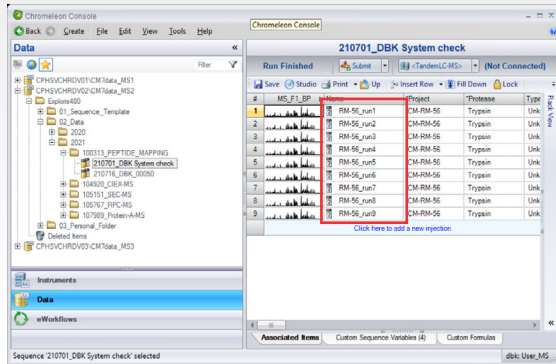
Chromeleon Console

Chromeleon Console

Back Create File Edit View Tools Help

Data

Filter

CPHSVCHRDV01\CM7data_MS1
CPHSVCHRDV02\CM7data_MS2
Explorıs480
01_Sequence_Template
02_Data
2020
2021
100313_PEPTIDE_MAPPING
210701_DBK System check
210716_DBK_00050
104920_CIEX-MS
105151_SEC-MS
105767_RPC-MS
107989_Protein-A-MS
03_Personal_Folder
Deleted Items
CPHSVCHRDV03\CM7data_MS3

Instruments
Data
eWorkflows

210701_DBK System check

Run Finished
Submit
<TandemLC-MS>
(Not Connected)

Save Studio Print Up Insert Row Fill Down Lock

| # | MS_F1_BP | Name | Project | *Protease | Type |
|---|---|---|---|---|---|
| 1 | | RM-56_run1 | CM-RM-56 | Trypsin | Unk |
| 2 | | RM-56_run2 | CM-RM-56 | Trypsin | Unk |
| 3 | | RM-56_run3 | CM-RM-56 | Trypsin | Unk |
| 4 | | RM-56_run4 | CM-RM-56 | Trypsin | Unk |
| 5 | | RM-56_run5 | CM-RM-56 | Trypsin | Unk |
| 6 | | RM-56_run6 | CM-RM-56 | Trypsin | Unk |
| 7 | | RM-56_run7 | CM-RM-56 | Trypsin | Unk |
| 8 | | RM-56_run8 | CM-RM-56 | Trypsin | Unk |
| 9 | | RM-56_run9 | CM-RM-56 | Trypsin | Unk |

Click here to add a new injection

Rack View

Associated Items | Custom Sequence Variables (4) | Custom Formulas

Sequence '210701_DBK System check' selected

dbk: User_MS